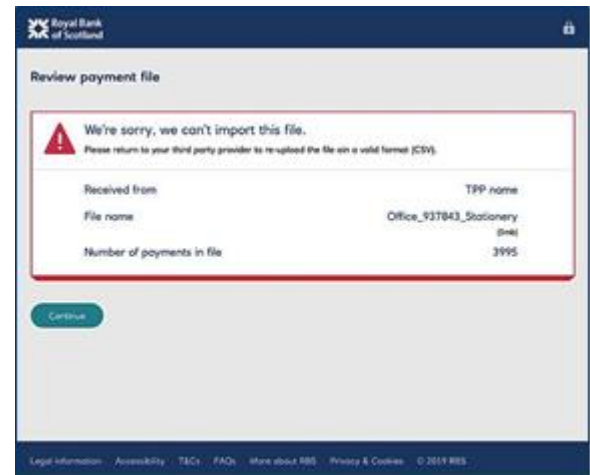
Royal Bank of Scotland

Review payment file

We're sorry, we can't import this file.

Please return to your third party provider to re-upload the file ain a valid format (CSV).

Received from TPP name

File name Office_937843_Stationery (5mb)

Number of payments in file 3995

Continue

Legal information Accessibility T&Cs FAQs More about RBS Privacy & Cookies © 2019 RBS